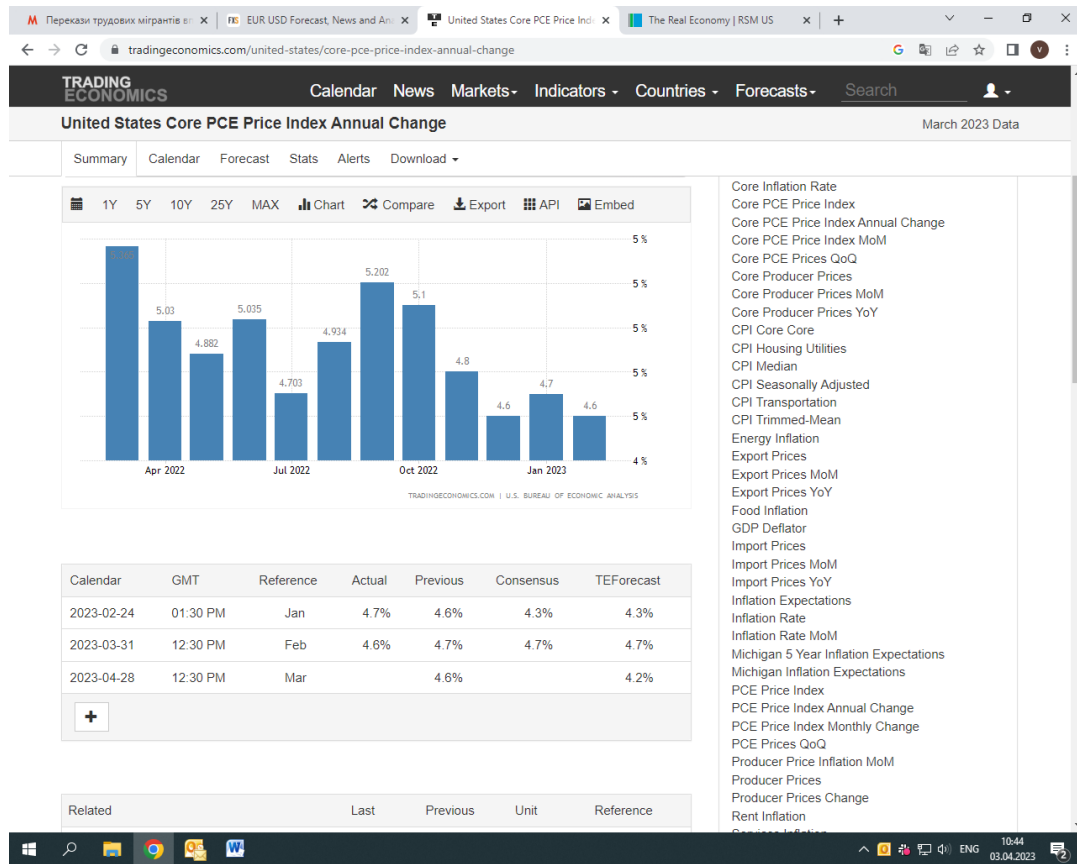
Перекази трудових мігрантів в ×
EUR USD Forecast, News and An ×
United States Core PCE Price Inde ×
The Real Economy | RSM US ×
+

tradingeconomics.com/united-states/core-pce-price-index-annual-change

TRADING ECONOMICS
Calendar News Markets Indicators Countries Forecasts Search

United States Core PCE Price Index Annual Change
March 2023 Data

Summary Calendar Forecast Stats Alerts Download

1Y 5Y 10Y 25Y MAX Chart Compare Export API Embed

5.3 5.03 4.882 5.035 4.703 4.934 5.202 5.1 4.8 4.6 4.7 4.6

5 % 5 % 5 % 5 % 5 % 4 %

Apr 2022 Jul 2022 Oct 2022 Jan 2023

TRADINGECONOMICS.COM | U.S. BUREAU OF ECONOMIC ANALYSIS

| Calendar | GMT | Reference | Actual | Previous | Consensus | TEForecast |
|---|---|---|---|---|---|---|
| 2023-02-24 | 01:30 PM | Jan | 4.7% | 4.6% | 4.3% | 4.3% |
| 2023-03-31 | 12:30 PM | Feb | 4.6% | 4.7% | 4.7% | 4.7% |
| 2023-04-28 | 12:30 PM | Mar | | 4.6% | | 4.2% |

+

| Related | Last | Previous | Unit | Reference |
|---|---|---|---|---|

Core Inflation Rate
Core PCE Price Index
Core PCE Price Index Annual Change
Core PCE Price Index MoM
Core PCE Prices QoQ
Core Producer Prices
Core Producer Prices MoM
Core Producer Prices YoY
CPI Core Core
CPI Housing Utilities
CPI Median
CPI Seasonally Adjusted
CPI Transportation
CPI Trimmed-Mean
Energy Inflation
Export Prices
Export Prices MoM
Export Prices YoY
Food Inflation
GDP Deflator
Import Prices
Import Prices MoM
Import Prices YoY
Inflation Expectations
Inflation Rate
Inflation Rate MoM
Michigan 5 Year Inflation Expectations
Michigan Inflation Expectations
PCE Price Index
PCE Price Index Annual Change
PCE Price Index Monthly Change
PCE Prices QoQ
Producer Price Inflation MoM
Producer Prices
Producer Prices Change
Rent Inflation
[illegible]

ENG 10:44 03.04.2023